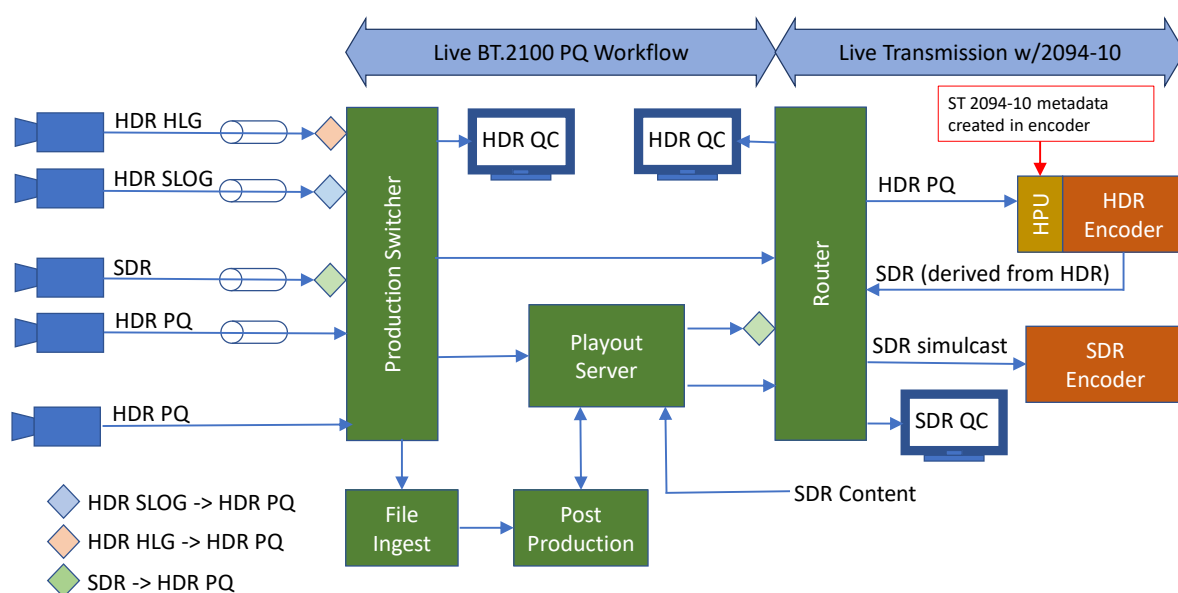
Live BT.2100 PQ Workflow

Live Transmission w/2094-10

ST 2094-10 metadata created in encoder

HDR HLG

HDR SLOG

SDR

HDR PQ

HDR PQ

Production Switcher

HDR QC

HDR QC

Router

HDR PQ

HPU

HDR Encoder

SDR (derived from HDR)

Playout Server

SDR simulcast

SDR Encoder

SDR QC

SDR Content

File Ingest

Post Production

HDR SLOG -> HDR PQ

HDR HLG -> HDR PQ

SDR -> HDR PQ